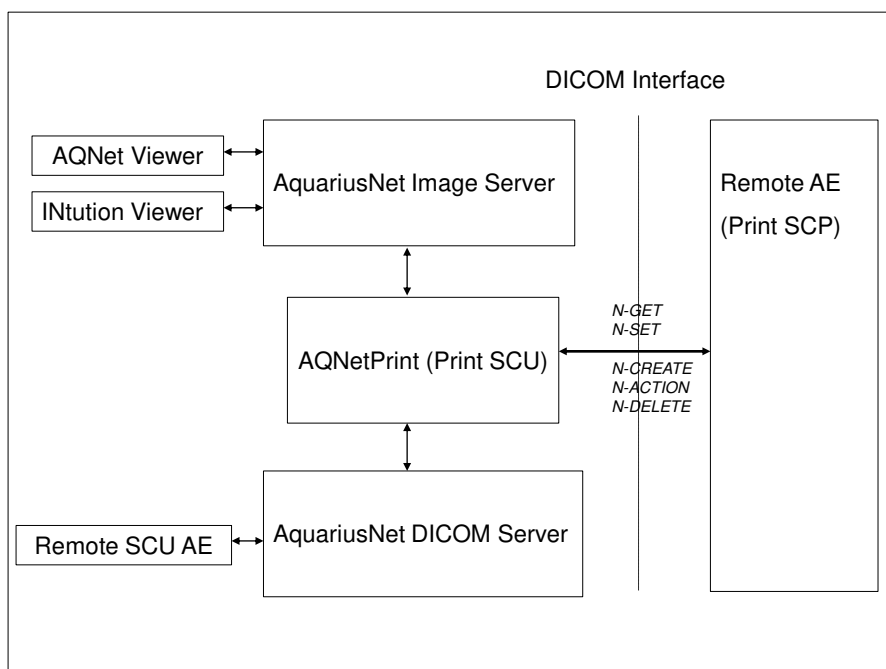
DICOM Interface

AQNet Viewer

INtution Viewer

AquariusNet Image Server

Remote AE
(Print SCP)

N-GET
N-SET

AQNetPrint (Print SCU)

N-CREATE
N-ACTION
N-DELETE

Remote SCU AE

AquariusNet DICOM Server